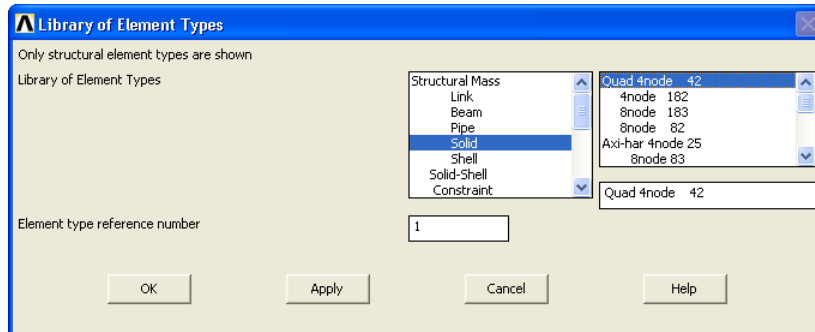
Library of Element Types

Only structural element types are shown

Library of Element Types

Structural Mass
Link
Beam
Pipe
Solid
Shell
Solid-Shell
Constraint

Quad 4node 42
4node 182
8node 183
8node 82
Axi-har 4node 25
8node 83

Quad 4node 42

Element type reference number

1

OK

Apply

Cancel

Help